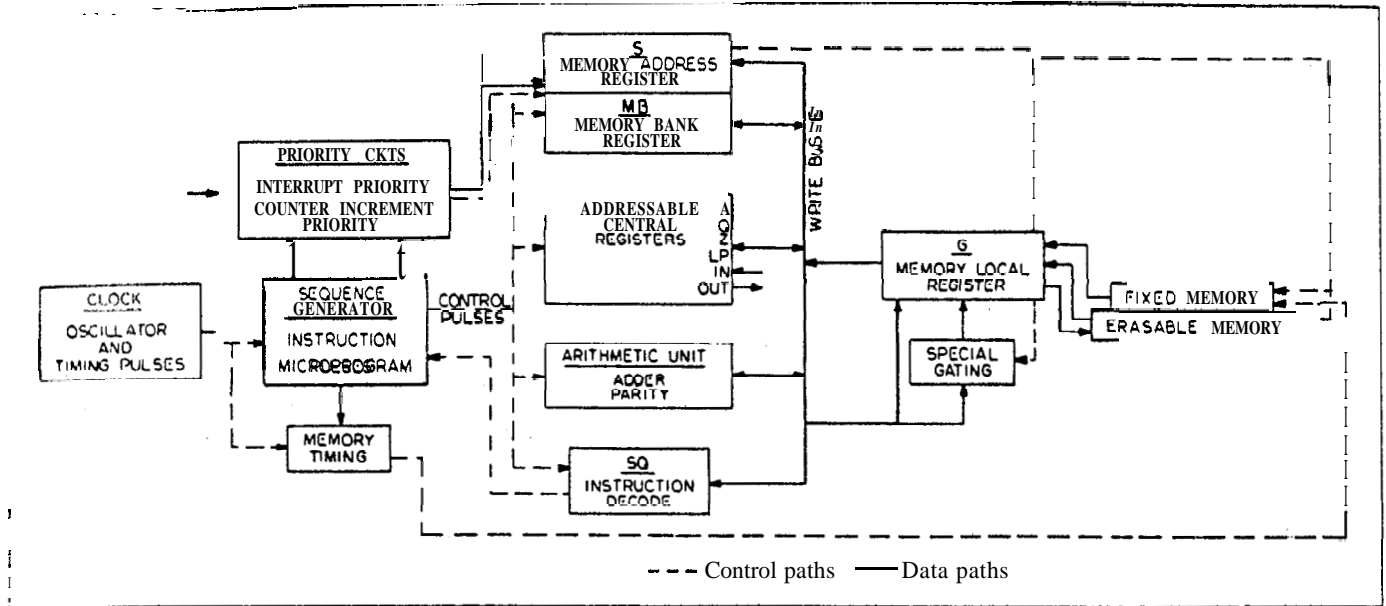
S
MEMORY ADDRESS REGISTER

MB
MEMORY BANK REGISTER

PRIORITY CKTS
INTERRUPT PRIORITY
COUNTER INCREMENT PRIORITY

ADDRESSABLE CENTRAL REGISTERS
A
Q
Z
LP
IN
OUT

WRITE BUS

CLOCK
OSCILLATOR AND TIMING PULSES

SEQUENCE GENERATOR
INSTRUCTION MICROPROGRAM

CONTROL PULSES

ARITHMETIC UNIT
ADDER PARITY

MEMORY TIMING

SQ
INSTRUCTION DECODE

G
MEMORY LOCAL REGISTER

SPECIAL GATING

FIXED MEMORY
ERASABLE MEMORY

- - - Control paths —— Data paths